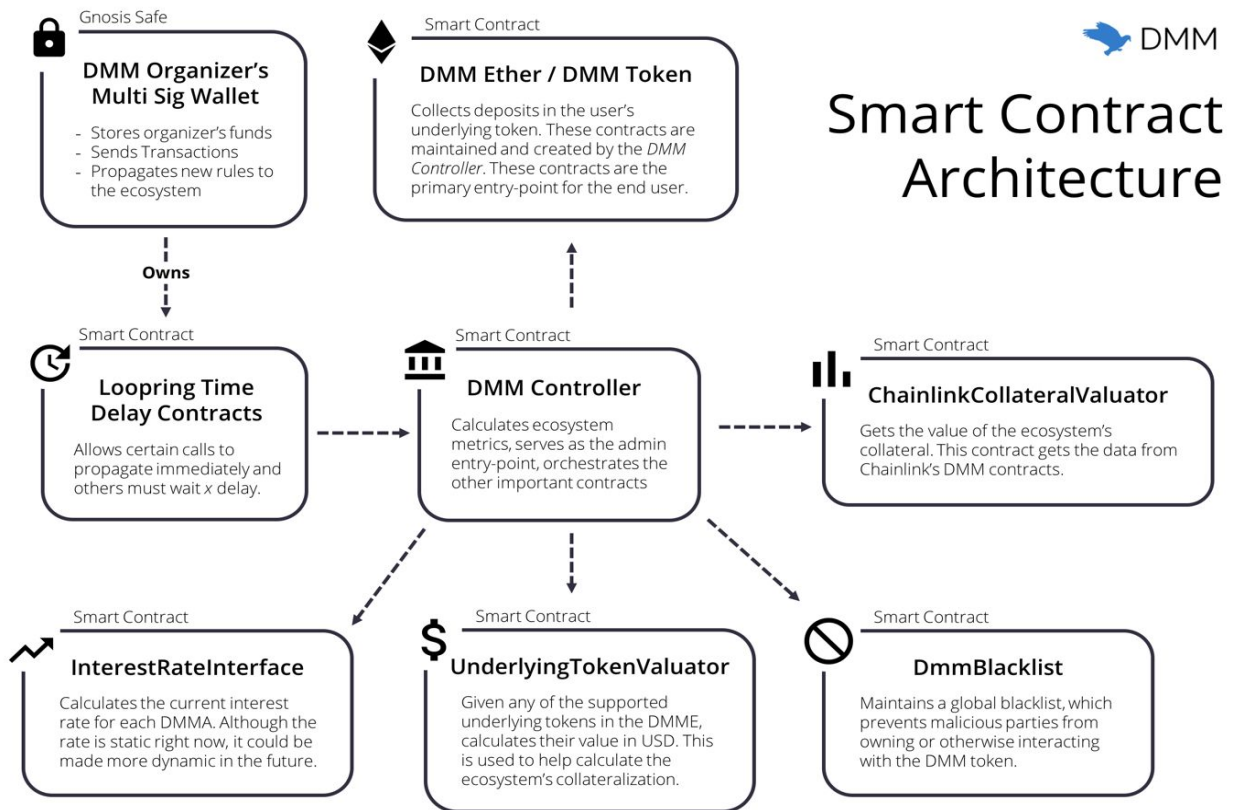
DMM

Smart Contract Architecture

Gnosis Safe

DMM Organizer's Multi Sig Wallet

- Stores organizer's funds
- Sends Transactions
- Propagates new rules to the ecosystem

Owns

Smart Contract

DMM Ether / DMM Token

Collects deposits in the user's underlying token. These contracts are maintained and created by the *DMM Controller*. These contracts are the primary entry-point for the end user.

Smart Contract

Loopring Time Delay Contracts

Allows certain calls to propagate immediately and others must wait *x* delay.

Smart Contract

DMM Controller

Calculates ecosystem metrics, serves as the admin entry-point, orchestrates the other important contracts

Smart Contract

ChainlinkCollateralValuator

Gets the value of the ecosystem's collateral. This contract gets the data from Chainlink's DMM contracts.

Smart Contract

InterestRateInterface

Calculates the current interest rate for each DMMA. Although the rate is static right now, it could be made more dynamic in the future.

Smart Contract

UnderlyingTokenValuator

Given any of the supported underlying tokens in the DMME, calculates their value in USD. This is used to help calculate the ecosystem's collateralization.

Smart Contract

DmmBlacklist

Maintains a global blacklist, which prevents malicious parties from owning or otherwise interacting with the DMM token.